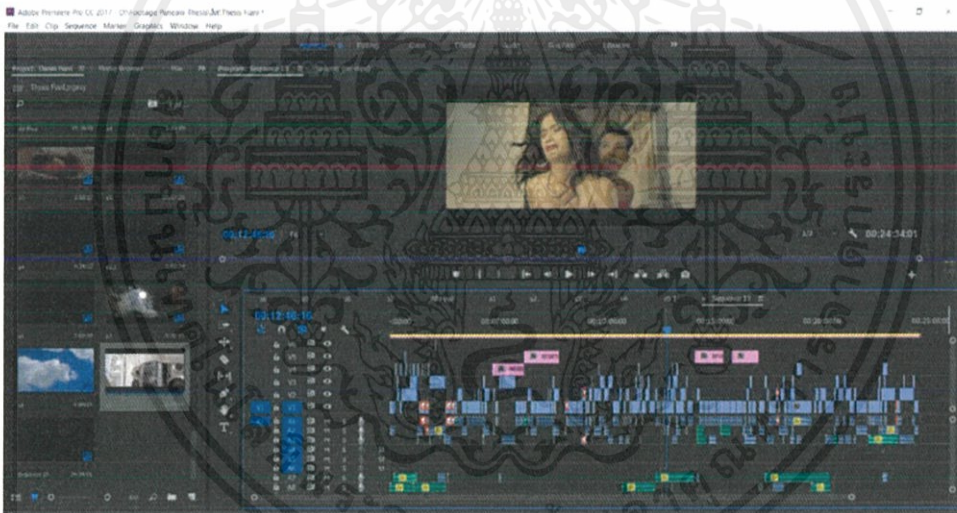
Adobe Premiere Pro CC 2017 - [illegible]

File Edit Clip Sequence Marker Graphics Window Help

Project: Thesis Yuan

00:12:16:16

00:24:34:01

Sequence 11

00:12:16:16

00:00 00:05:00:00 00:10:00:00 00:15:00:00 00:20:00:00 00:25:00:00